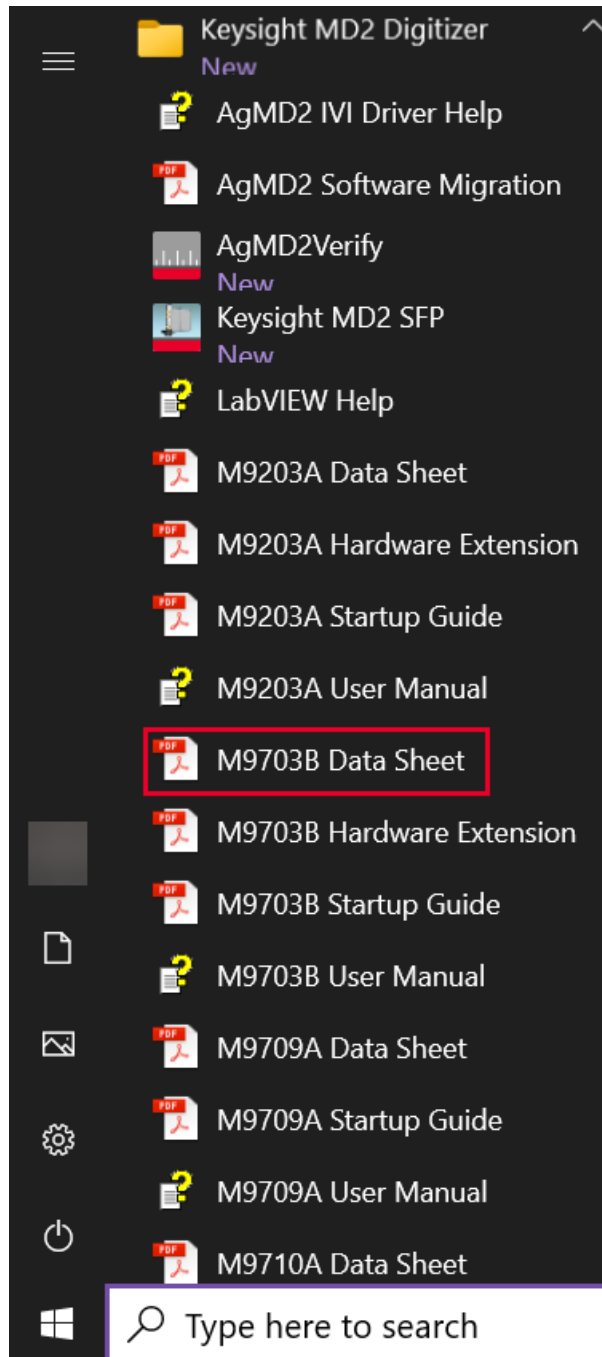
Keysight MD2 Digitizer
New
AgMD2 IVI Driver Help
AgMD2 Software Migration
AgMD2Verify
New
Keysight MD2 SFP
New
LabVIEW Help
M9203A Data Sheet
M9203A Hardware Extension
M9203A Startup Guide
M9203A User Manual
M9703B Data Sheet
M9703B Hardware Extension
M9703B Startup Guide
M9703B User Manual
M9709A Data Sheet
M9709A Startup Guide
M9709A User Manual
M9710A Data Sheet
Type here to search